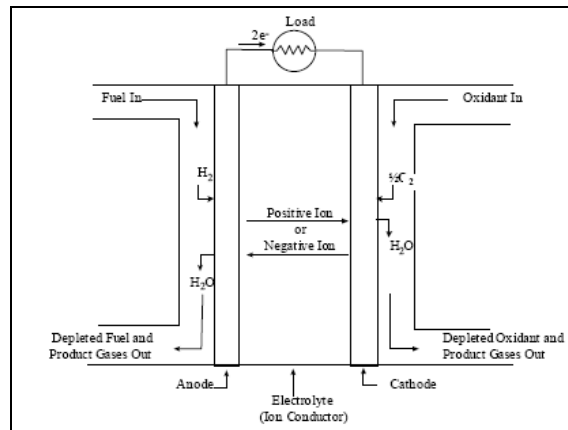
Load

$2e^-$

Fuel In

Oxidant In

$H_2$

$\frac{1}{2}O_2$

Positive Ion
or
Negative Ion

$H_2O$

$H_2O$

Depleted Fuel and Product Gases Out

Depleted Oxidant and Product Gases Out

Anode

Electrolyte (Ion Conductor)

Cathode